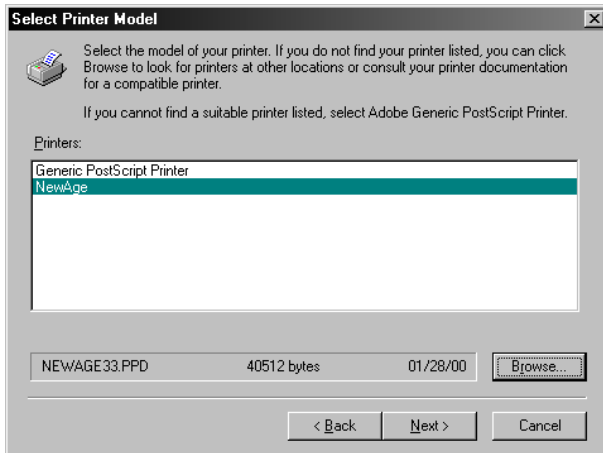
Select Printer Model

Select the model of your printer. If you do not find your printer listed, you can click Browse to look for printers at other locations or consult your printer documentation for a compatible printer.

If you cannot find a suitable printer listed, select Adobe Generic PostScript Printer.

Printers:

Generic PostScript Printer
NewAge

NEWAGE33.PPD 40512 bytes 01/28/00 Browse...

< Back Next > Cancel